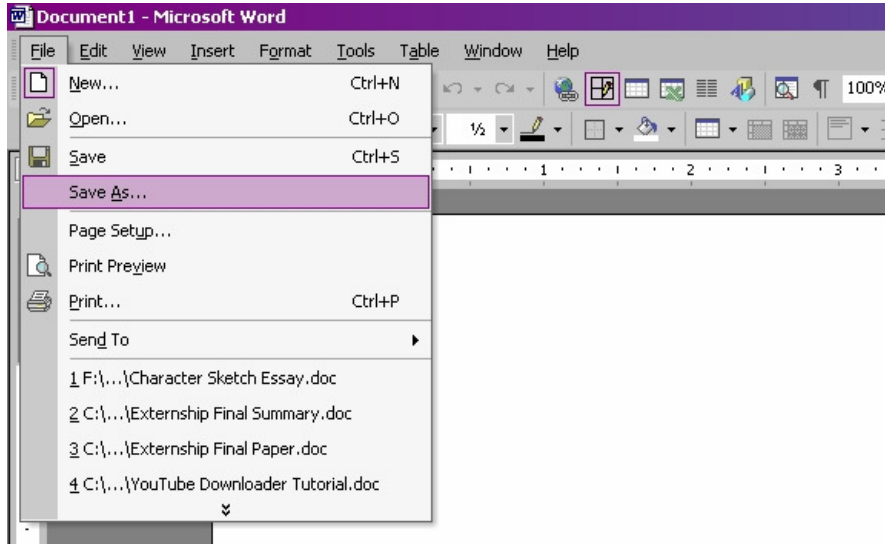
Document1 - Microsoft Word

File Edit View Insert Format Tools Table Window Help

100%

½

1 2 3

New... Ctrl+N
Open... Ctrl+O
Save Ctrl+S
Save As...
Page Setup...
Print Preview
Print... Ctrl+P
Send To
1 F:\...\Character Sketch Essay.doc
2 C:\...\Externship Final Summary.doc
3 C:\...\Externship Final Paper.doc
4 C:\...\YouTube Downloader Tutorial.doc